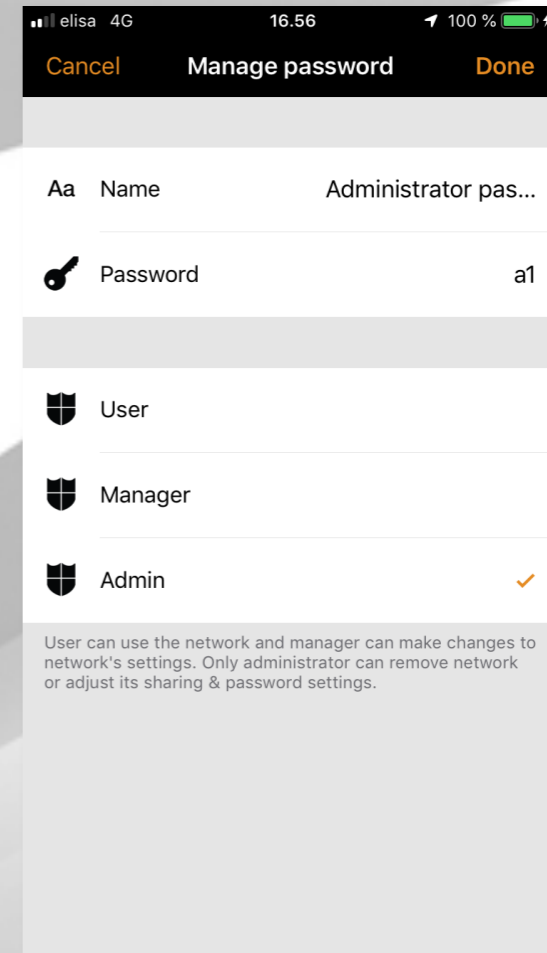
elisa 4G 16.56 100 %

Cancel Manage password Done

Aa Name Administrator pas...

Password a1

User

Manager

Admin ✓

User can use the network and manager can make changes to network's settings. Only administrator can remove network or adjust its sharing & password settings.